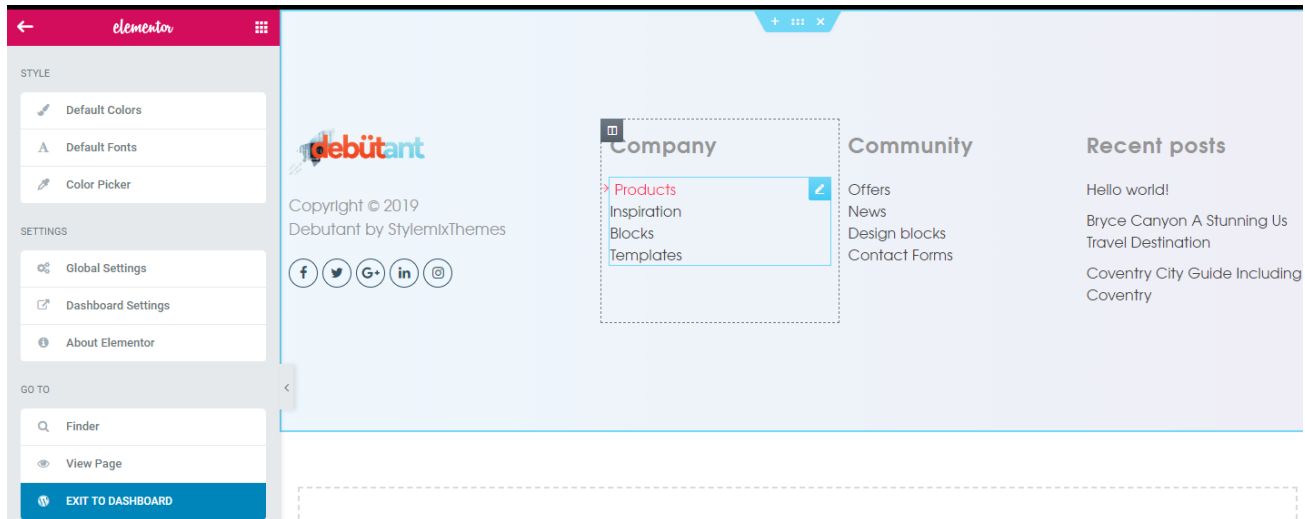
elementor

STYLE

Default Colors

Default Fonts

Color Picker

SETTINGS

Global Settings

Dashboard Settings

About Elementor

GO TO

Finder

View Page

EXIT TO DASHBOARD

debütant

Copyright © 2019
Debutant by StylemixThemes

Company

Products
Inspiration
Blocks
Templates

Community

Offers
News
Design blocks
Contact Forms

Recent posts

Hello world!

Bryce Canyon A Stunning Us Travel Destination

Coventry City Guide Including Coventry